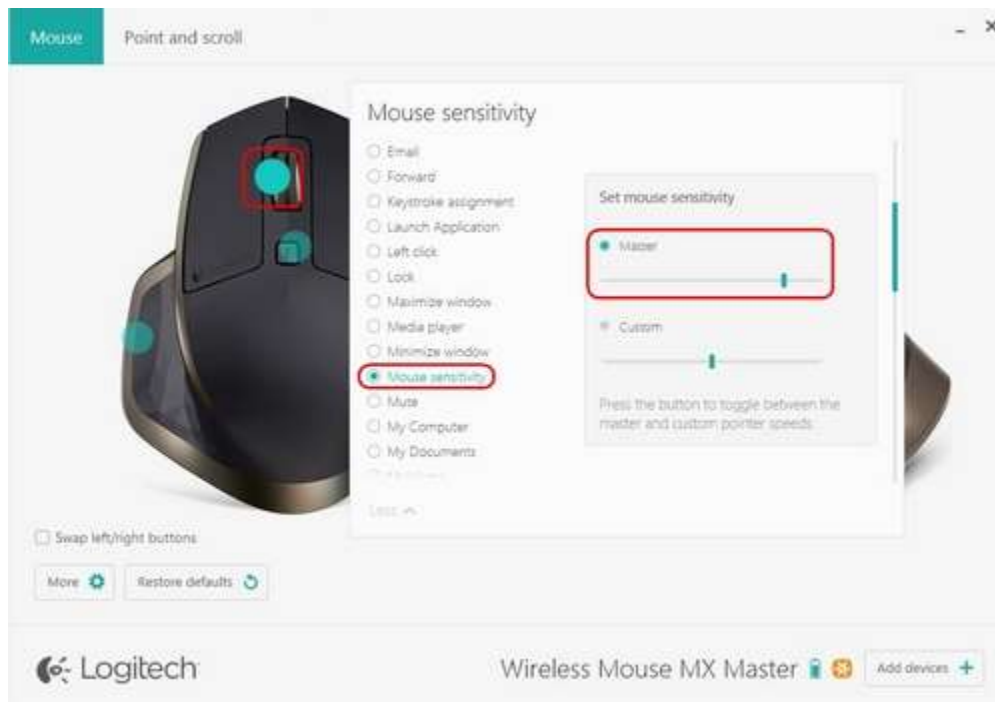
Mouse Point and scroll

- ×

Mouse sensitivity

Email
Forward
Keystroke assignment
Launch Application
Left click
Lock
Maximize window
Media player
Minimize window
Mouse sensitivity
Mute
My Computer
My Documents

Less

Set mouse sensitivity

Master

Custom

Press the button to toggle between the master and custom pointer speeds.

Swap left/right buttons

More

Restore defaults

Logitech

Wireless Mouse MX Master

Add devices +